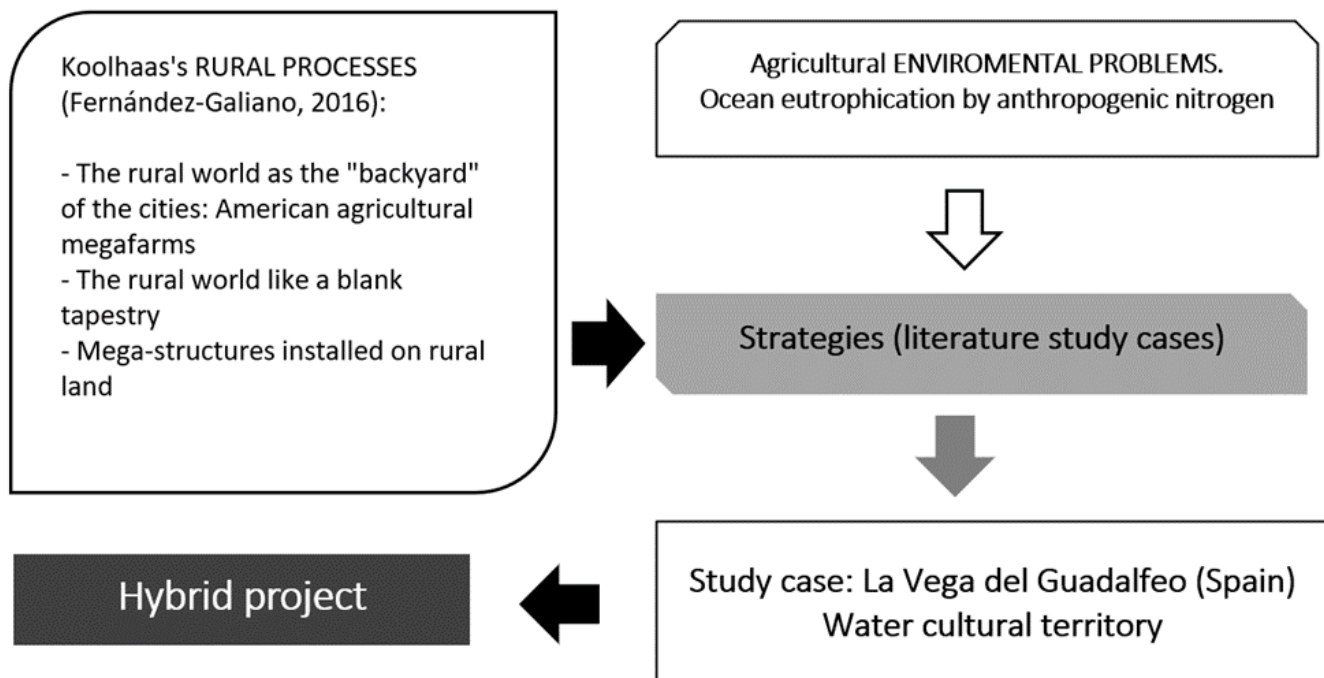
Koolhaas's RURAL PROCESSES (Fernández-Galiano, 2016):

- The rural world as the "backyard" of the cities: American agricultural megafarms
- The rural world like a blank tapestry
- Mega-structures installed on rural land

Agricultural ENVIROMENTAL PROBLEMS.
Ocean eutrophication by anthropogenic nitrogen

Strategies (literature study cases)

Study case: La Vega del Guadalfeo (Spain)
Water cultural territory

Hybrid project